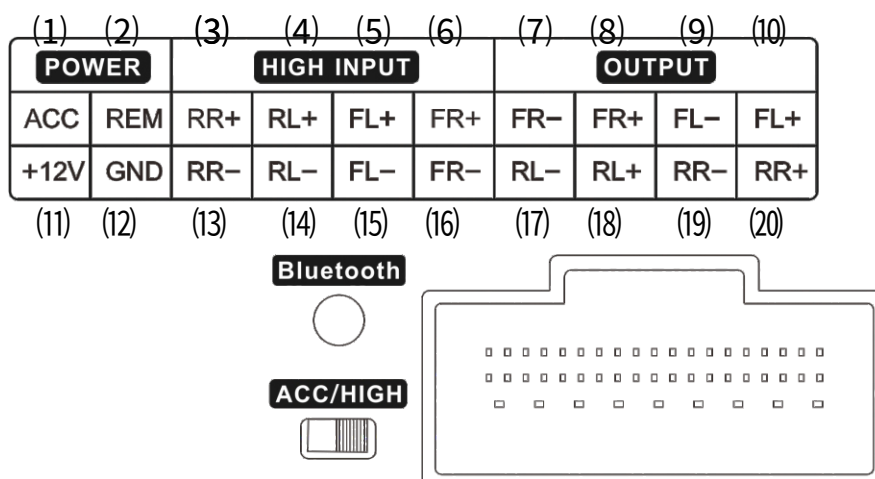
(1) (2) (3) (4) (5) (6) (7) (8) (9) (10)

| POWER | | HIGH INPUT | | | | OUTPUT | | | |
|---|---|---|---|---|---|---|---|---|---|
| ACC | REM | RR+ | RL+ | FL+ | FR+ | FR− | FR+ | FL− | FL+ |
| +12V | GND | RR− | RL− | FL− | FR− | RL− | RL+ | RR− | RR+ |

(11) (12) (13) (14) (15) (16) (17) (18) (19) (20)

Bluetooth

ACC/HIGH